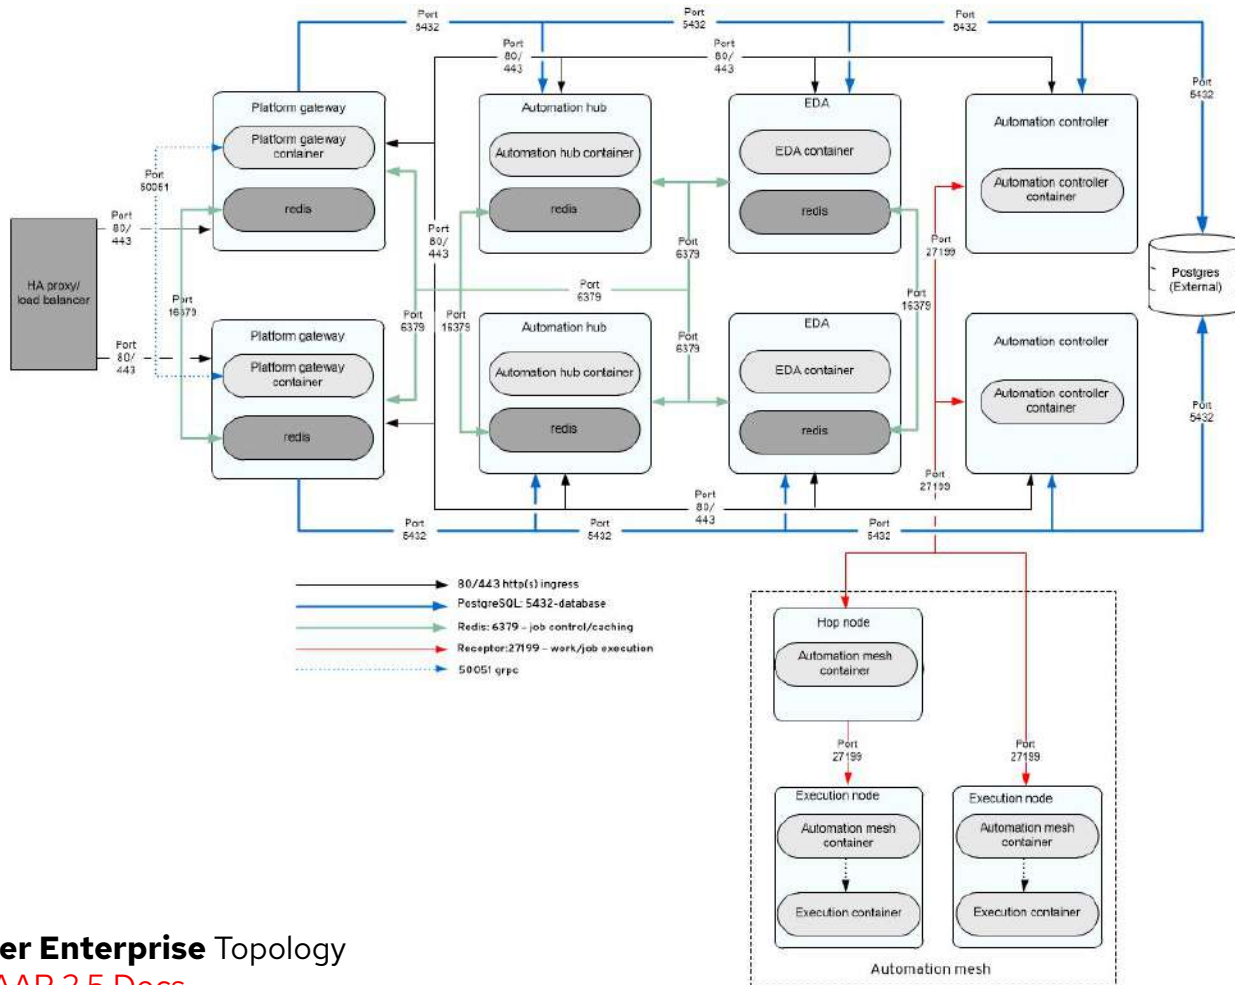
Port 5432
Port 5432
Port 5432
Port 80/ 443
Port 80/ 443
Port 5432

Platform gateway
Platform gateway container
redis

Automation hub
Automation hub container
redis

EDA
EDA container
redis

Automation controller
Automation controller container

Port 50051
Port 80/ 443
HA proxy/ load balancer
Port 16379
Port 80/ 443

Port 80/ 443
Port 6379
Port 6379
Port 27199
Postgres (External)
Port 16379

Platform gateway
Platform gateway container
redis

Port 6379
Port 16379

Automation hub
Automation hub container
redis

Port 6379

EDA
EDA container
redis

Automation controller
Automation controller container

Port 5432
Port 27199
Port 80/ 443
Port 5432
Port 5432
Port 5432

80/443 http(s) ingress
PostgreSQL: 5432-database
Redis: 6379 – job control/caching
Receptor:27199 – work/job execution
50051 grpc

Hop node
Automation mesh container
Port 27199
Port 27199
Execution node
Automation mesh container
Execution container
Execution node
Automation mesh container
Execution container
Automation mesh

er Enterprise Topology
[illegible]AP 2.5 Docs